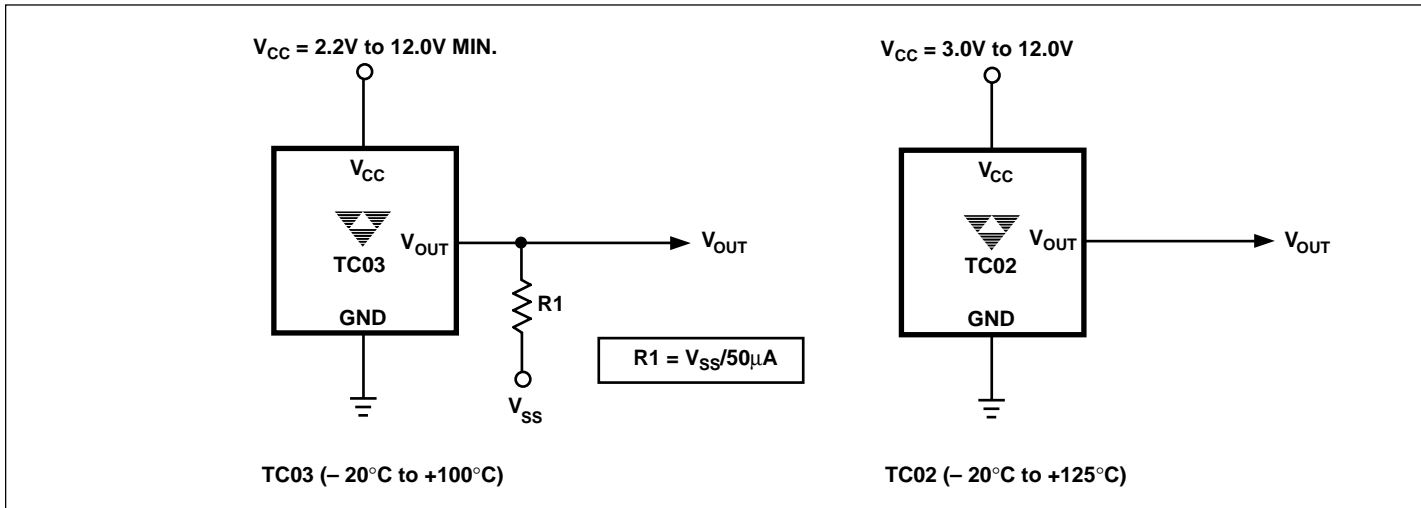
$V_{CC}$ = 2.2V to 12.0V MIN.

$V_{CC}$

TC03

$V_{OUT}$

GND

$V_{OUT}$

R1

$V_{SS}$

R1 = $V_{SS}$/50µA

TC03 (– 20°C to +100°C)

$V_{CC}$ = 3.0V to 12.0V

$V_{CC}$

TC02

$V_{OUT}$

GND

$V_{OUT}$

TC02 (– 20°C to +125°C)